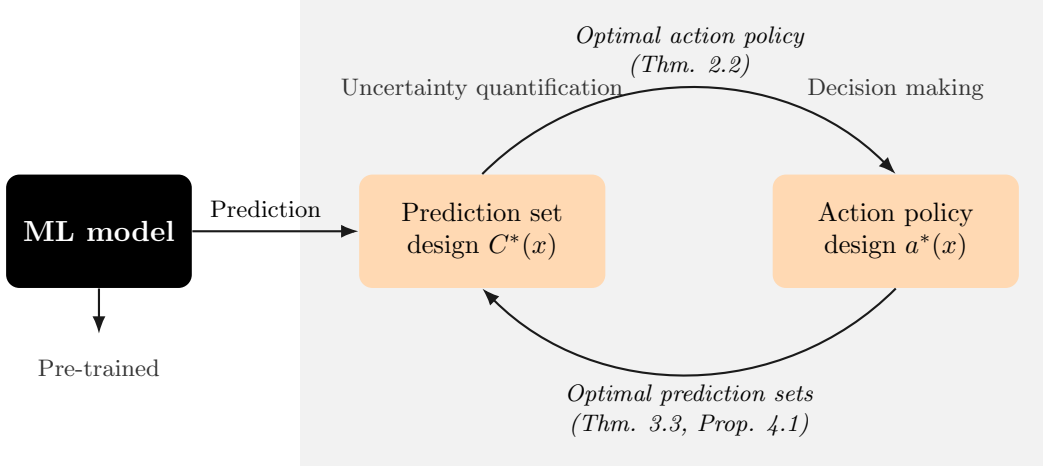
Optimal action policy
(Thm. 2.2)

Uncertainty quantification

Decision making

ML model

Prediction

Prediction set design $C^*(x)$

Action policy design $a^*(x)$

Pre-trained

Optimal prediction sets
(Thm. 3.3, Prop. 4.1)